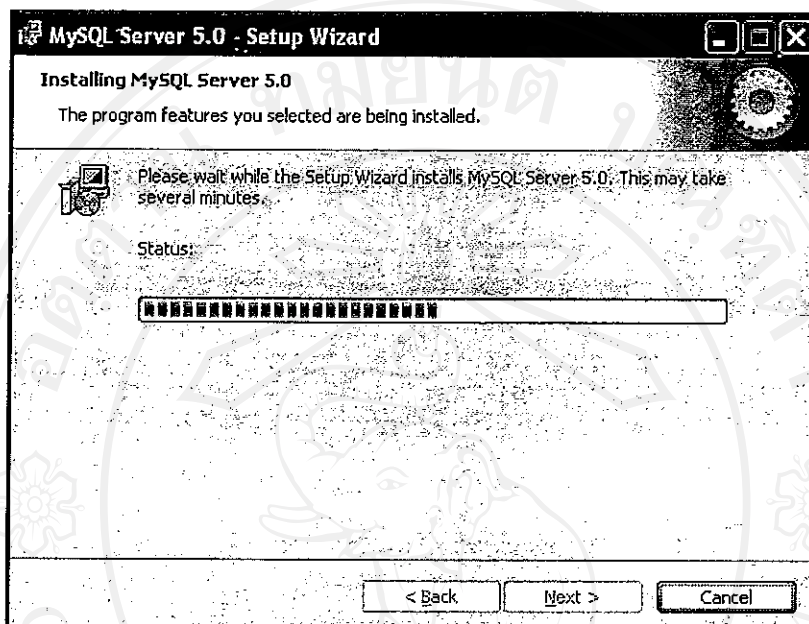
MySQL Server 5.0 - Setup Wizard

Installing MySQL Server 5.0

The program features you selected are being installed.

Please wait while the Setup Wizard installs MySQL Server 5.0. This may take several minutes.

Status:

< Back

Next >

Cancel